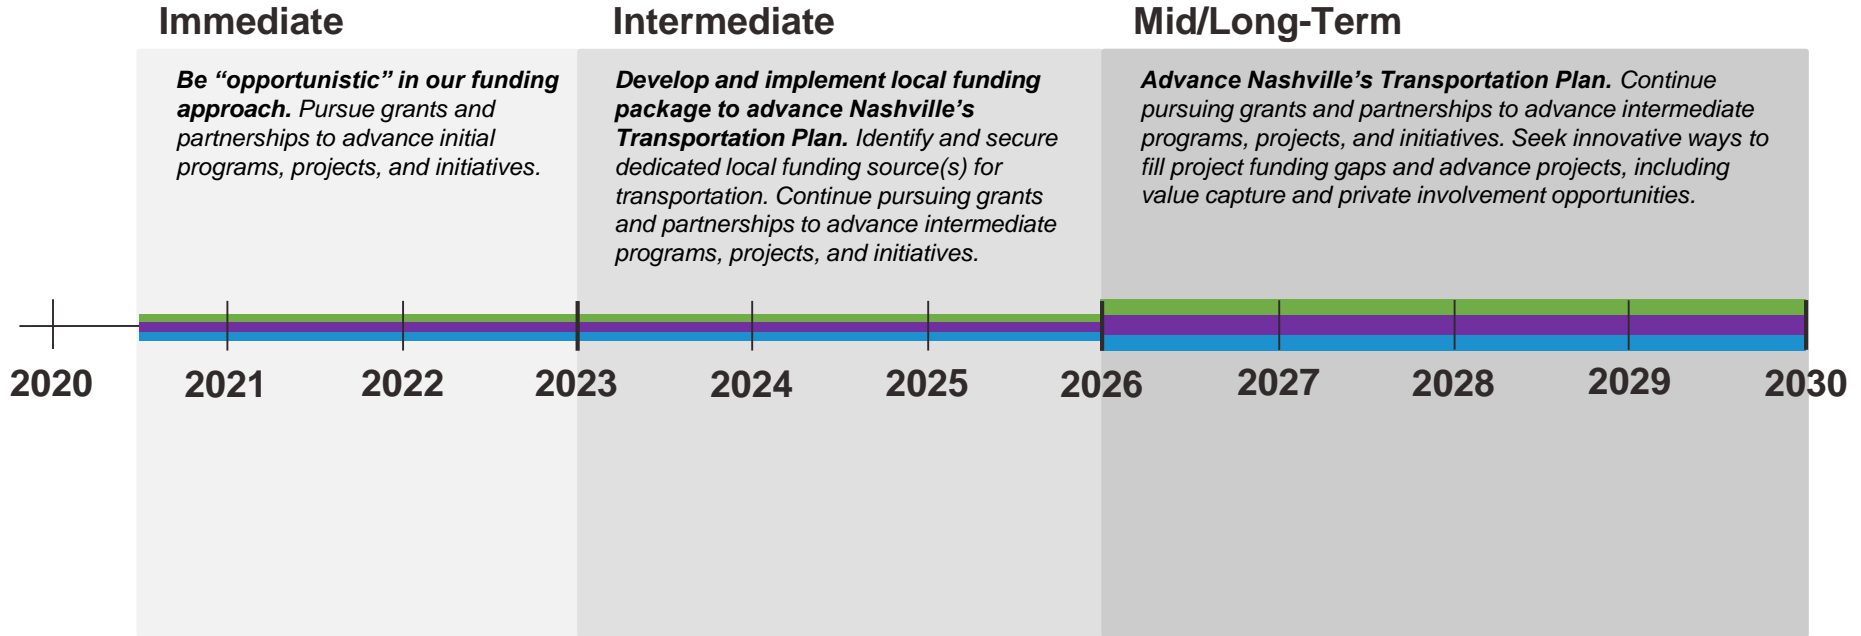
Immediate

Be “opportunistic” in our funding approach. Pursue grants and partnerships to advance initial programs, projects, and initiatives.

Intermediate

Develop and implement local funding package to advance Nashville’s Transportation Plan. Identify and secure dedicated local funding source(s) for transportation. Continue pursuing grants and partnerships to advance intermediate programs, projects, and initiatives.

Mid/Long-Term

Advance Nashville’s Transportation Plan. Continue pursuing grants and partnerships to advance intermediate programs, projects, and initiatives. Seek innovative ways to fill project funding gaps and advance projects, including value capture and private involvement opportunities.

2020 2021 2022 2023 2024 2025 2026 2027 2028 2029 2030